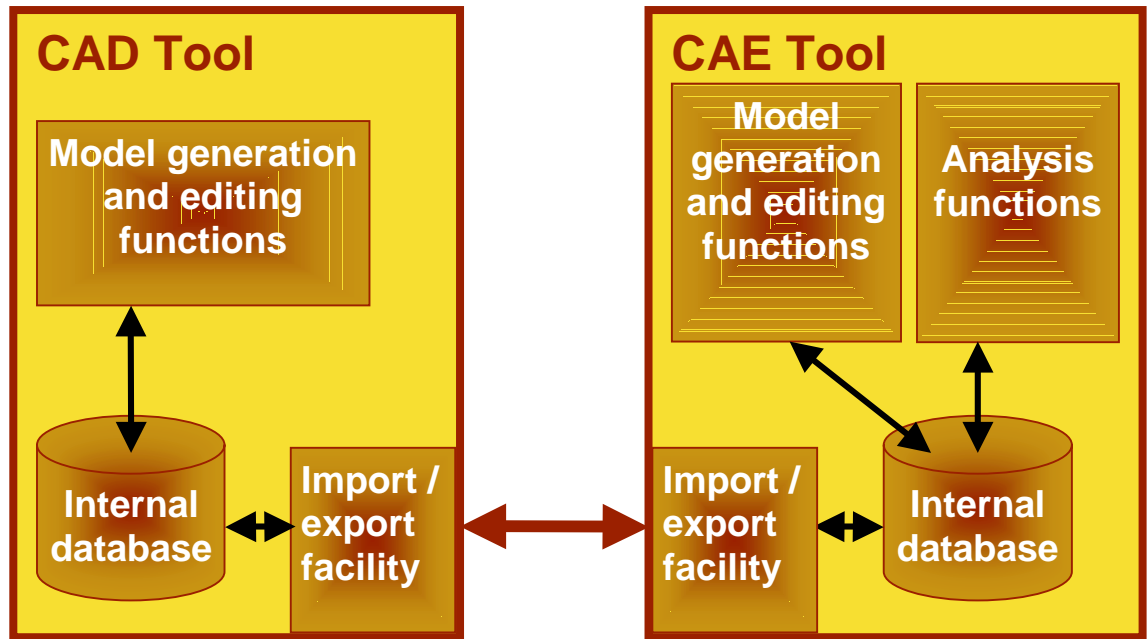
CAD Tool

Model generation and editing functions

Internal database

Import / export facility

CAE Tool

Model generation and editing functions

Analysis functions

Import / export facility

Internal database